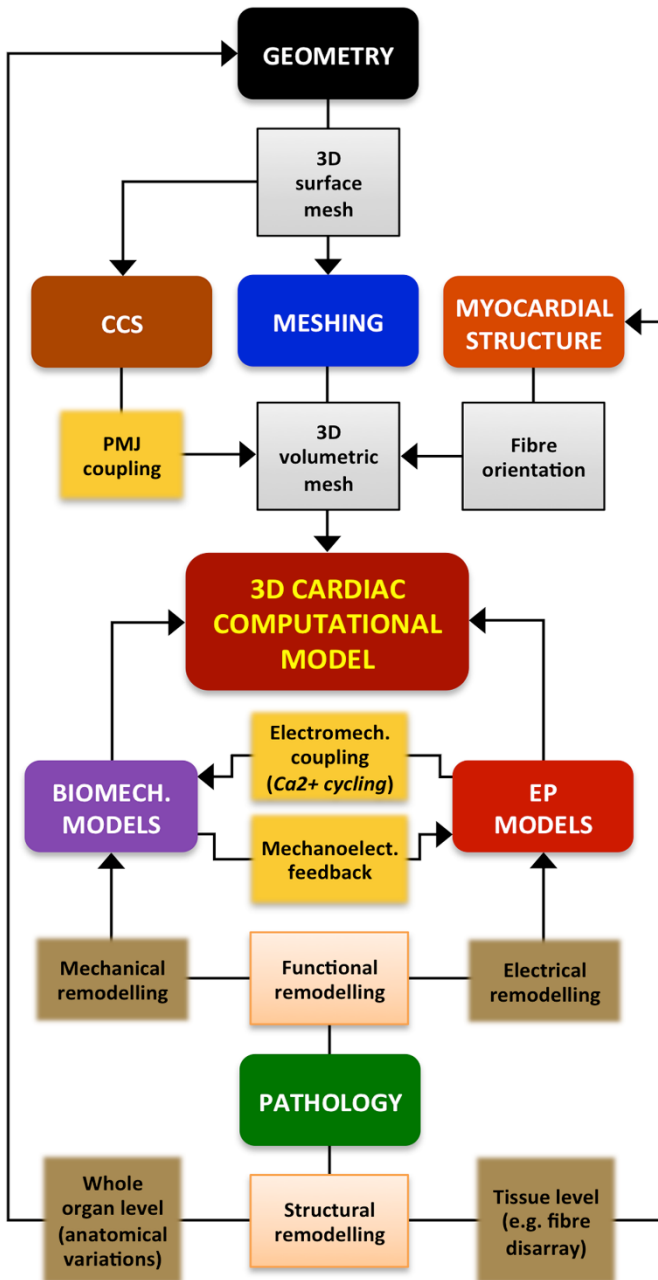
GEOMETRY

3D surface mesh

CCS

MESHING

MYOCARDIAL STRUCTURE

PMJ coupling

3D volumetric mesh

Fibre orientation

3D CARDIAC COMPUTATIONAL MODEL

Electromech. coupling (*Ca2+ cycling*)

BIOMECH. MODELS

EP MODELS

Mechanoelect. feedback

Mechanical remodelling

Functional remodelling

Electrical remodelling

PATHOLOGY

Whole organ level (anatomical variations)

Structural remodelling

Tissue level (e.g. fibre disarray)